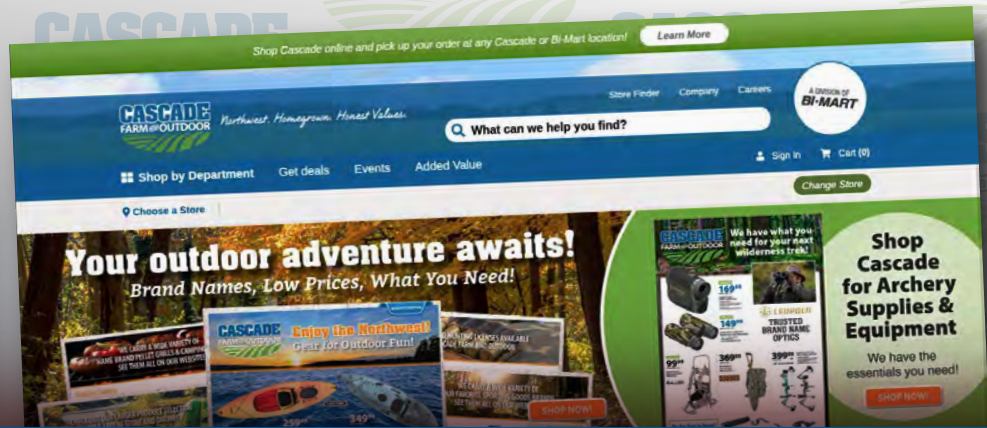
CASCADE

Shop Cascade online and pick up your order at any Cascade or Bi-Mart location! Learn More

Store Finder Company Careers

A DIVISION OF BI-MART

CASCADE FARM & OUTDOOR Northwest. Homegrown. Honest Values.

What can we help you find?

Shop by Department Get deals Events Added Value

Sign In Cart (0)

Change Store

Choose a Store

Your outdoor adventure awaits!
Brand Names, Low Prices, What You Need!

CASCADE Enjoy the Northwest! Gear for Outdoor Fun!

349

SHOP NOW!

CASCADE FARM & OUTDOOR We have what you need for your next wilderness trek!

169

149

LEUPOLD TRUSTED BRAND NAME OPTICS

99

369

399

Shop Cascade for Archery Supplies & Equipment

We have the essentials you need!

SHOP NOW!